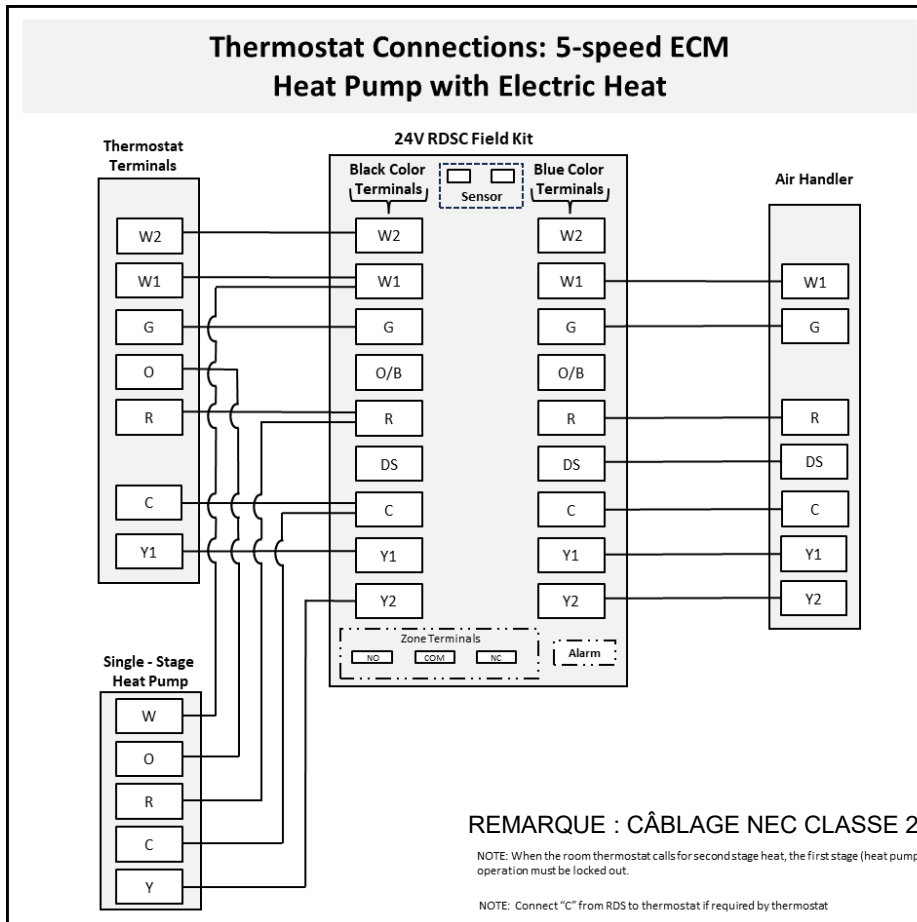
Thermostat Connections: 5-speed ECM
Heat Pump with Electric Heat

24V RDSC Field Kit

Thermostat Terminals

W2
W1
G
O
R
C
Y1

Black Color Terminals

Sensor

Blue Color Terminals

W2
W1
G
O/B
R
DS
C
Y1
Y2

W2
W1
G
O/B
R
DS
C
Y1
Y2

Zone Terminals
NO
COM
NC

Alarm

Air Handler

W1
G
R
DS
C
Y1
Y2

Single - Stage Heat Pump

W
O
R
C
Y

REMARQUE : CÂBLAGE NEC CLASSE 2

NOTE: When the room thermostat calls for second stage heat, the first stage (heat pump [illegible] operation must be locked out.

NOTE: Connect "C" from RDS to thermostat if required by thermostat